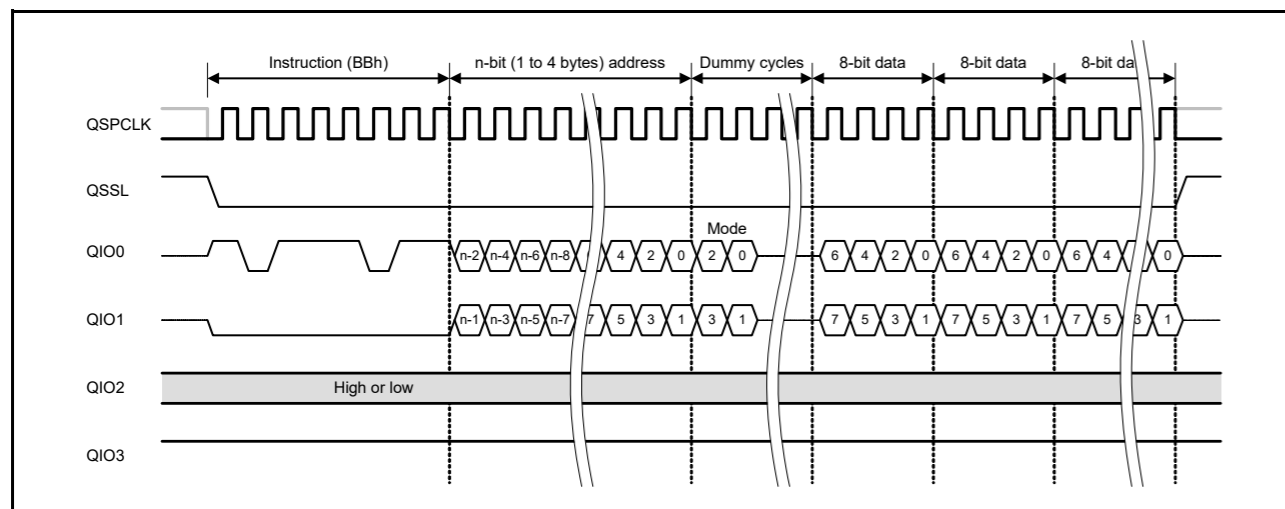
Instruction (BBh)
n-bit (1 to 4 bytes) address
Dummy cycles
8-bit data
8-bit data
8-bit da

QSPCLK

QSSL

QIO0
n-2 n-4 n-6 n-8 4 2 0
Mode
2 0
6 4 2 0 6 4 2 0 6 4 0

QIO1
n-1 n-3 n-5 n-7 7 5 3 1 3 1 7 5 3 1 7 5 3 1 7 5 3 1

QIO2
High or low

QIO3